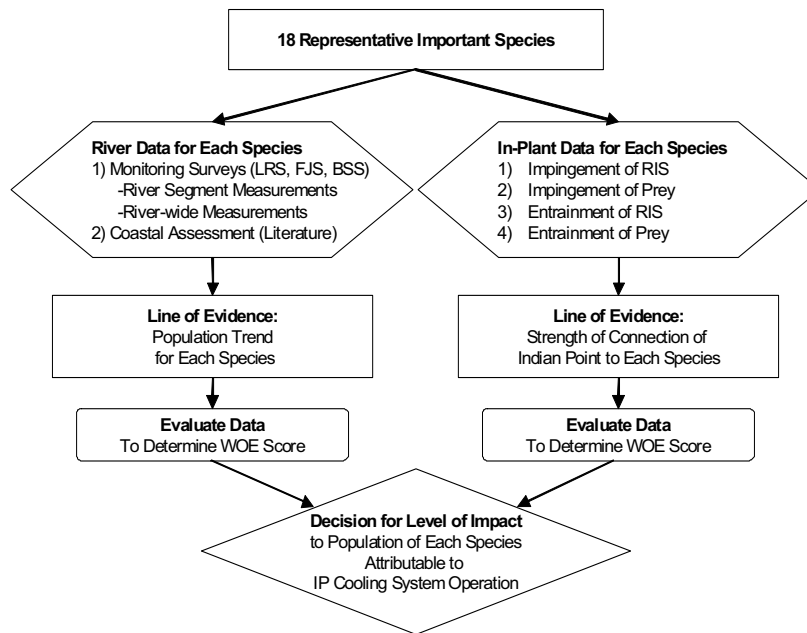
18 Representative Important Species

River Data for Each Species
1) Monitoring Surveys (LRS, FJS, BSS)
-River Segment Measurements
-River-wide Measurements
2) Coastal Assessment (Literature)

In-Plant Data for Each Species
1) Impingement of RIS
2) Impingement of Prey
3) Entrainment of RIS
4) Entrainment of Prey

Line of Evidence:
Population Trend for Each Species

Line of Evidence:
Strength of Connection of Indian Point to Each Species

Evaluate Data
To Determine WOE Score

Evaluate Data
To Determine WOE Score

Decision for Level of Impact
to Population of Each Species Attributable to IP Cooling System Operation